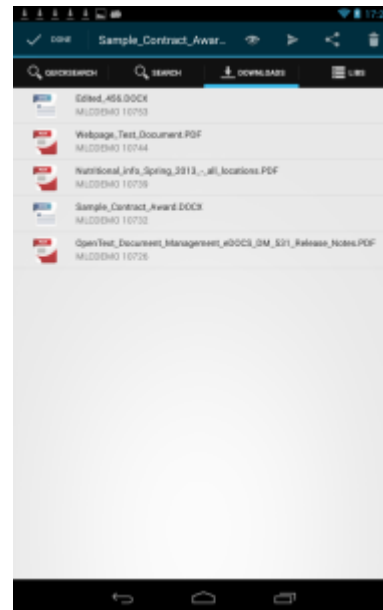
17:2

DONE Sample_Contract_Awar...

QUICKSEARCH SEARCH DOWNLOADS LIBS

Edited_456.DOCX
MLDEMO 10753

Webpage_Test_Document.PDF
MLDEMO 10744

Nutritional_info_Spring_2013_-_all_locations.PDF
MLDEMO 10739

Sample_Contract_Award.DOCX
MLDEMO 10732

OpenText_Document_Management_eDOCS_DM_531_Release_Notes.PDF
MLDEMO 10726